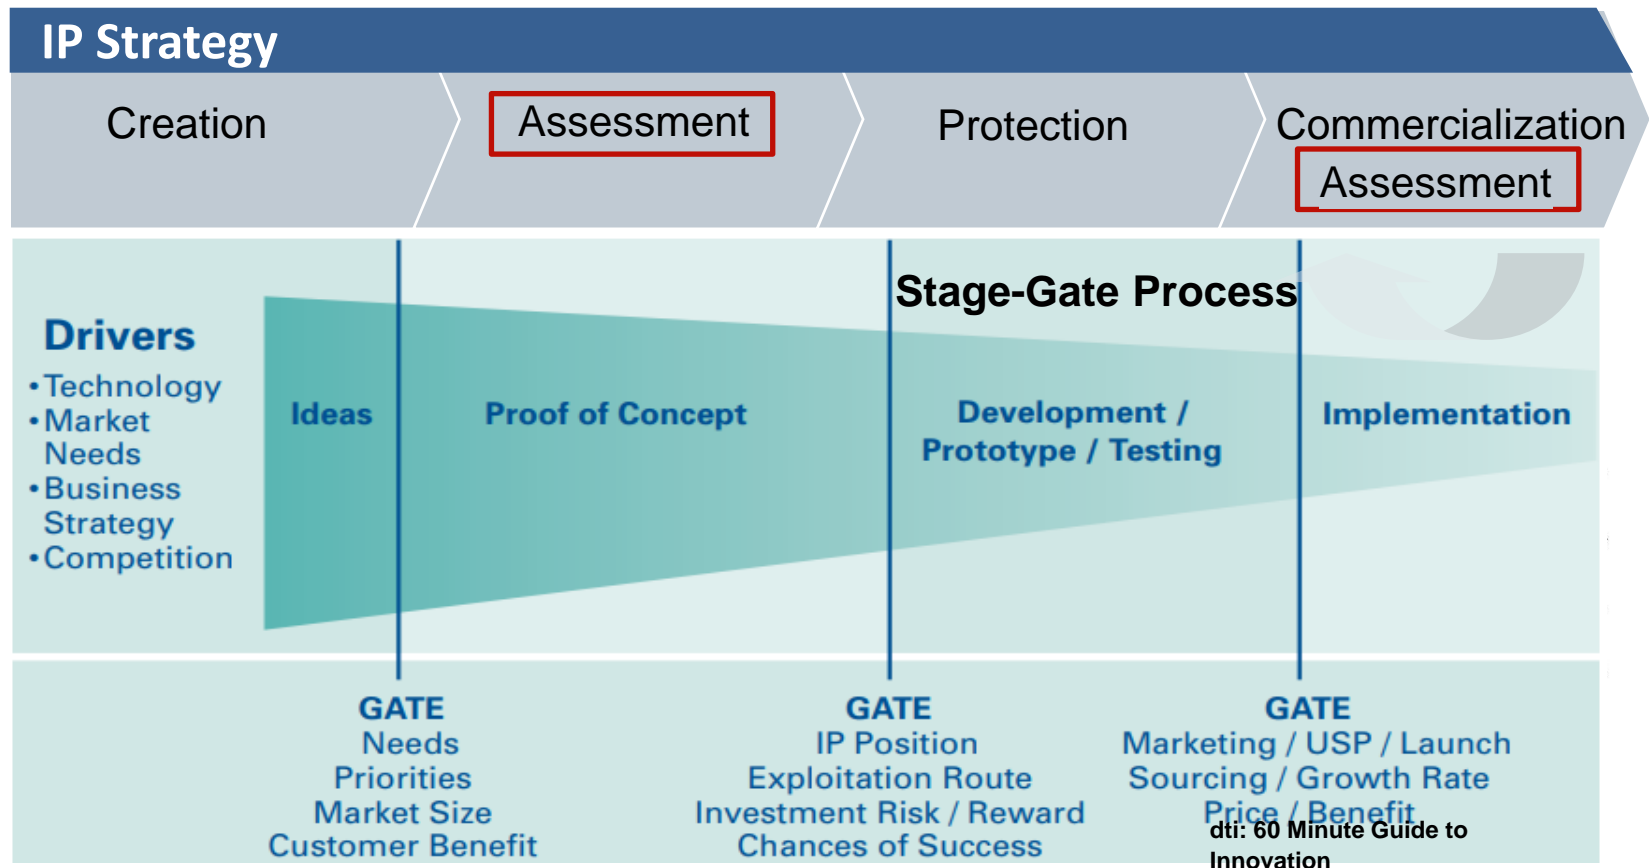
IP Strategy

Creation

Assessment

Protection

Commercialization

Assessment

Stage-Gate Process

Drivers
• Technology
• Market Needs
• Business Strategy
• Competition

Ideas

Proof of Concept

Development / Prototype / Testing

Implementation

GATE
Needs
Priorities
Market Size
Customer Benefit

GATE
IP Position
Exploitation Route
Investment Risk / Reward
Chances of Success

GATE
Marketing / USP / Launch
Sourcing / Growth Rate
Price / Benefit

dti: 60 Minute Guide to Innovation